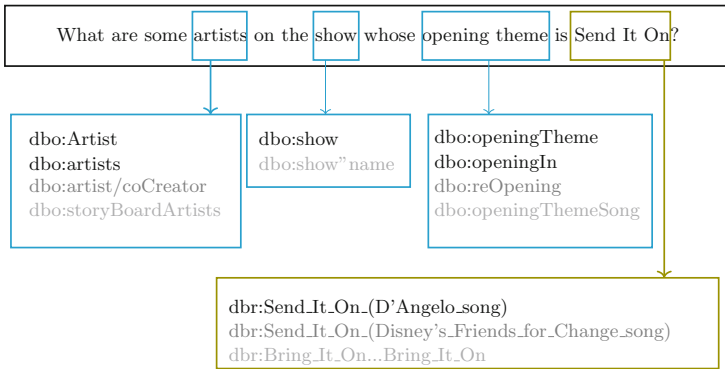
What are some artists on the show whose opening theme is Send It On?

dbo:Artist
dbo:artists
dbo:artist/coCreator
dbo:storyBoardArtists

dbo:show
dbo:show"name

dbo:openingTheme
dbo:openingIn
dbo:reOpening
dbo:openingThemeSong

dbr:Send_It_On_(D'Angelo_song)
dbr:Send_It_On_(Disney's_Friends_for_Change_song)
dbr:Bring_It_On...Bring_It_On